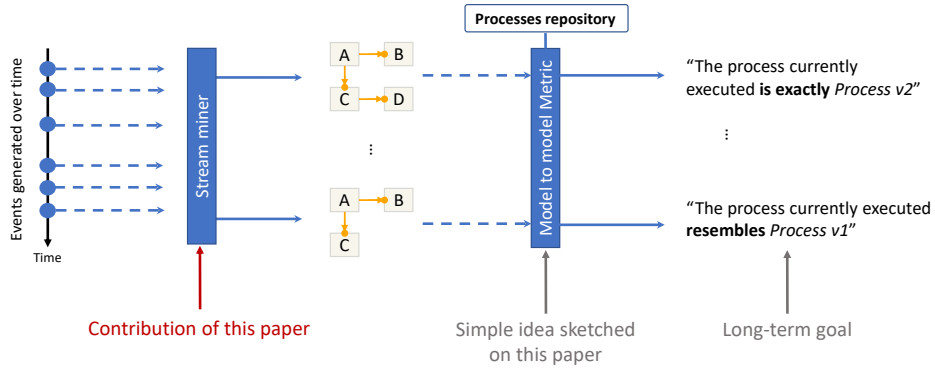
Events generated over time

Time

Stream miner

A B
C D

⋮

A B
C

Processes repository

Model to model Metric

“The process currently executed **is exactly** *Process v2*”

⋮

“The process currently executed **resembles** *Process v1*”

Contribution of this paper

Simple idea sketched on this paper

Long-term goal